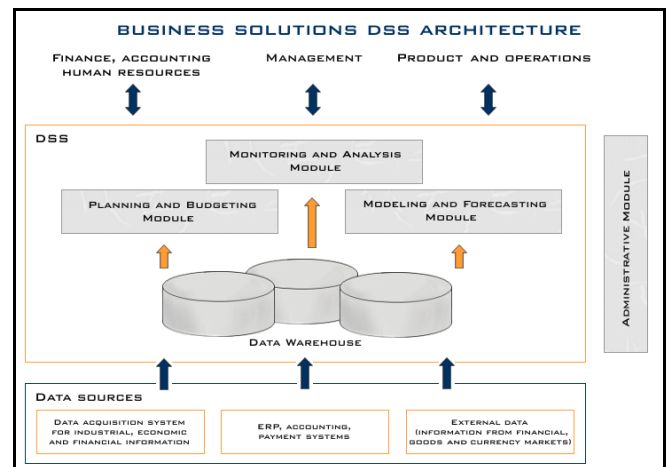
BUSINESS SOLUTIONS DSS ARCHITECTURE

FINANCE, ACCOUNTING HUMAN RESOURCES

MANAGEMENT

PRODUCT AND OPERATIONS

DSS

MONITORING AND ANALYSIS MODULE

PLANNING AND BUDGETING MODULE

MODELING AND FORECASTING MODULE

DATA WAREHOUSE

ADMINISTRATIVE MODULE

DATA SOURCES

DATA ACQUISITION SYSTEM FOR INDUSTRIAL, ECONOMIC AND FINANCIAL INFORMATION

ERP, ACCOUNTING, PAYMENT SYSTEMS

EXTERNAL DATA (INFORMATION FROM FINANCIAL, GOODS AND CURRENCY MARKETS)